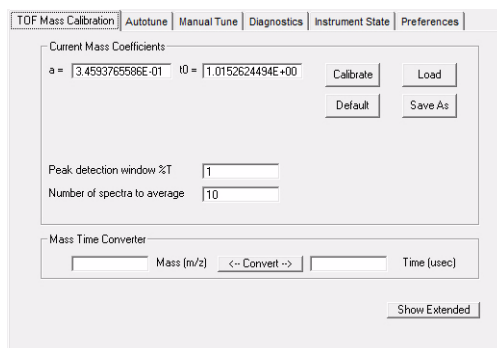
TOF Mass Calibration | Autotune | Manual Tune | Diagnostics | Instrument State | Preferences

Current Mass Coefficients

a = 3.4593765586E-01 t0 = 1.0152624494E+00

Calibrate Load

Default Save As

Peak detection window %T 1

Number of spectra to average 10

Mass Time Converter

Mass (m/z) <-- Convert --> Time (usec)

Show Extended